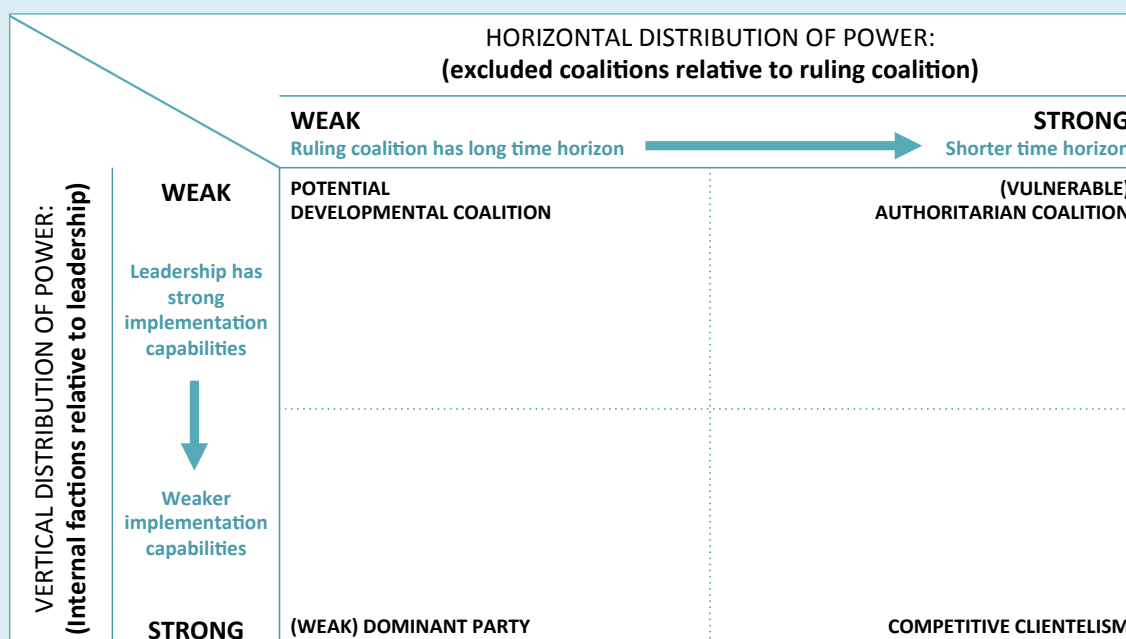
HORIZONTAL DISTRIBUTION OF POWER:
(excluded coalitions relative to ruling coalition)

WEAK
Ruling coalition has long time horizon

STRONG
Shorter time horizo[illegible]

VERTICAL DISTRIBUTION OF POWER:
(Internal factions relative to leadership)

WEAK

Leadership has strong implementation capabilities

Weaker implementation capabilities

STRONG

POTENTIAL DEVELOPMENTAL COALITION

(VULNERABLE) AUTHORITARIAN COALITIO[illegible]

(WEAK) DOMINANT PARTY

COMPETITIVE CLIENTELIS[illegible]